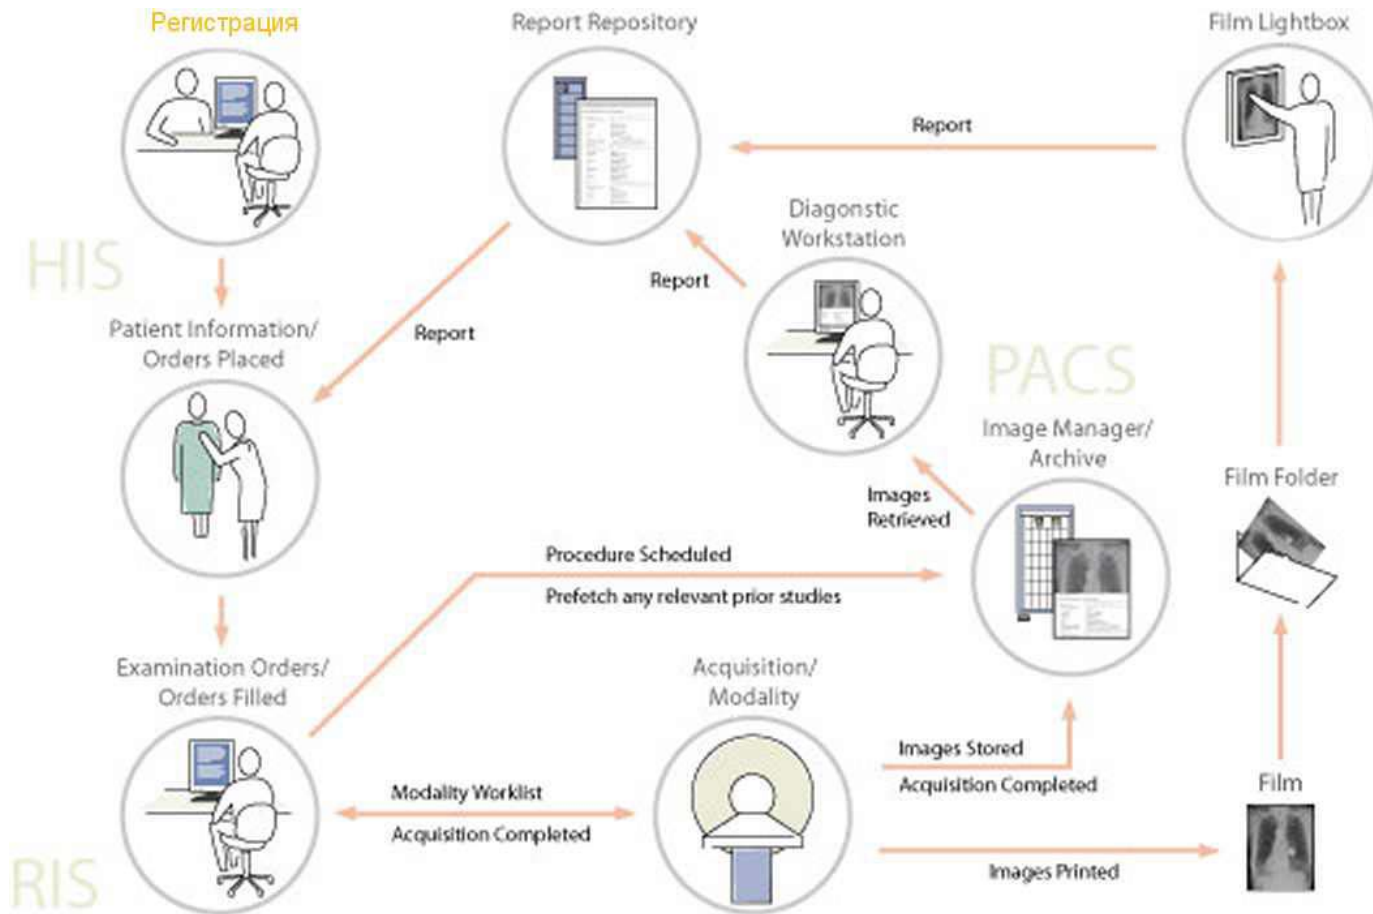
Регистрация

Report Repository

Film Lightbox

Report

HIS

Diagonstic Workstation

Report

Patient Information/ Orders Placed

Report

PACS

Image Manager/ Archive

Film Folder

Images Retrieved

Procedure Scheduled

Prefetch any relevant prior studies

Examination Orders/ Orders Filled

Acquisition/ Modality

Images Stored

Acquisition Completed

Film

Modality Worklist

Acquisition Completed

RIS

Images Printed